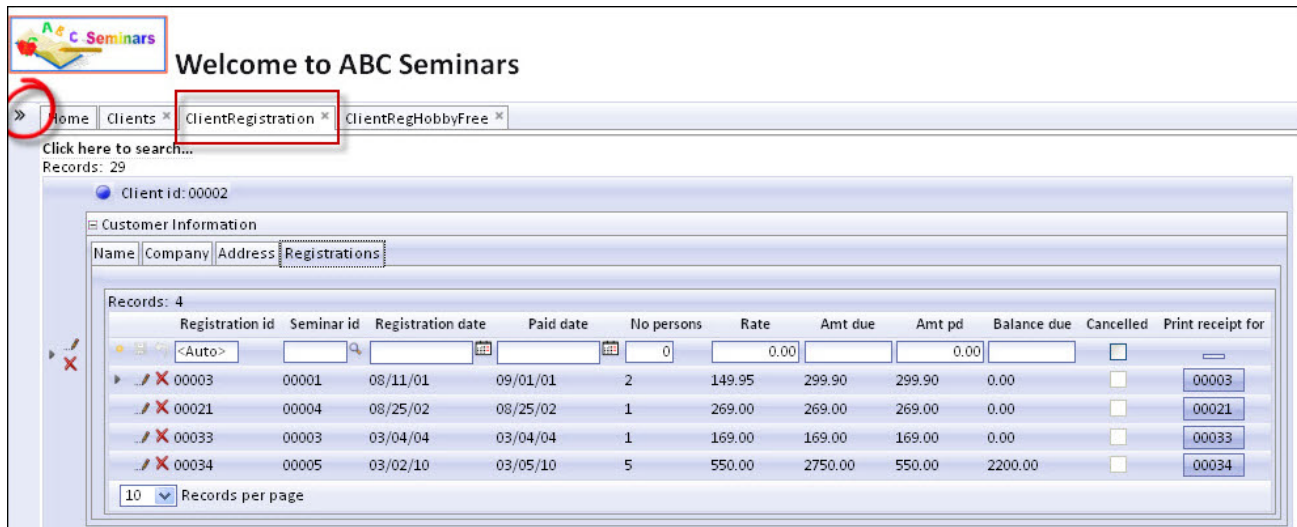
ABC Seminars

Welcome to ABC Seminars

»

Home | Clients × | ClientRegistration × | ClientRegHobbyFree ×

Click here to search...
Records: 29

Client id: 00002

⊟ Customer Information

Name | Company | Address | Registrations

Records: 4

| Registration id | Seminar id | Registration date | Paid date | No persons | Rate | Amt due | Amt pd | Balance due | Cancelled | Print receipt for |
|---|---|---|---|---|---|---|---|---|---|---|
| <Auto> | | | | 0 | 0.00 | | 0.00 | | | |
| 00003 | 00001 | 08/11/01 | 09/01/01 | 2 | 149.95 | 299.90 | 299.90 | 0.00 | | 00003 |
| 00021 | 00004 | 08/25/02 | 08/25/02 | 1 | 269.00 | 269.00 | 269.00 | 0.00 | | 00021 |
| 00033 | 00003 | 03/04/04 | 03/04/04 | 1 | 169.00 | 169.00 | 169.00 | 0.00 | | 00033 |
| 00034 | 00005 | 03/02/10 | 03/05/10 | 5 | 550.00 | 2750.00 | 550.00 | 2200.00 | | 00034 |

10 Records per page